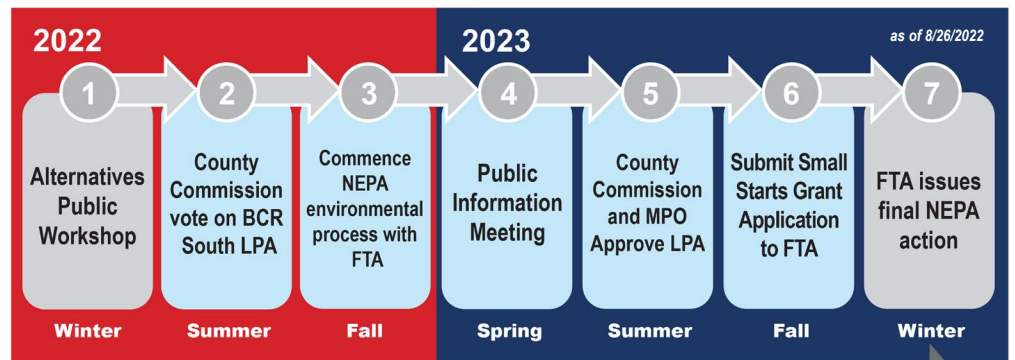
2022

2023

as of 8/26/2022

1
Alternatives Public Workshop
Winter

2
County Commission vote on BCR South LPA
Summer

3
Commence NEPA environmental process with FTA
Fall

4
Public Information Meeting
Spring

5
County Commission and MPO Approve LPA
Summer

6
Submit Small Starts Grant Application to FTA
Fall

7
FTA issues final NEPA action
Winter